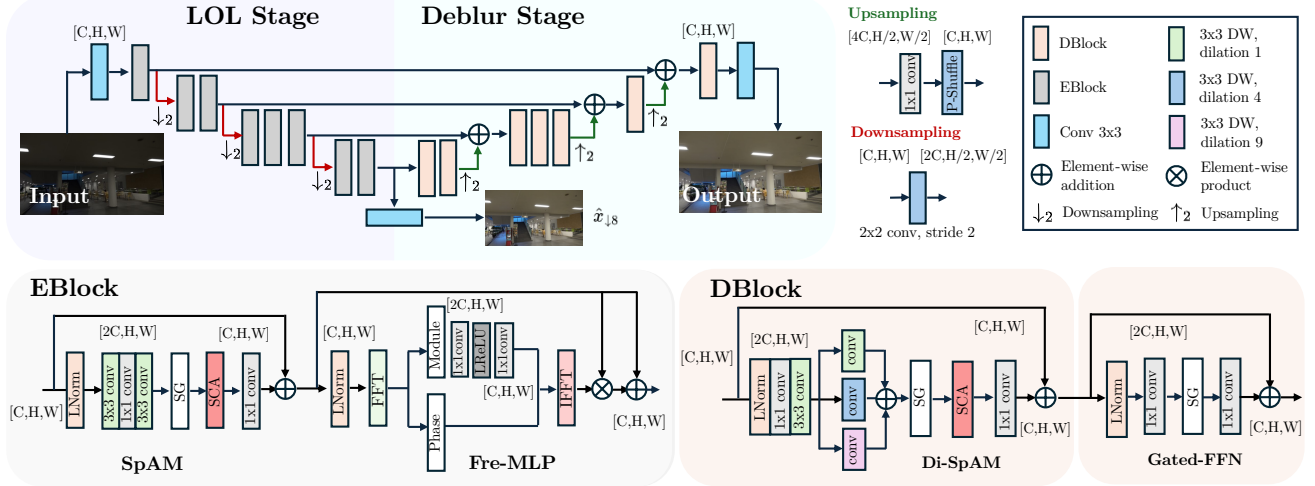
LOL Stage

Deblur Stage

[C,H,W]

[C,H,W]

Input

Output

$\downarrow_2$

$\downarrow_2$

$\downarrow_2$

$\uparrow_2$

$\uparrow_2$

$\uparrow_2$

$\hat{x}_{\downarrow 8}$

Upsampling

[4C,H/2,W/2]

[C,H,W]

1x1 conv

P-Shuffle

Downsampling

[C,H,W]

[2C,H/2,W/2]

2x2 conv, stride 2

DBlock

EBlock

Conv 3x3

Element-wise addition

$\downarrow_2$ Downsampling

3x3 DW, dilation 1

3x3 DW, dilation 4

3x3 DW, dilation 9

Element-wise product

$\uparrow_2$ Upsampling

EBlock

[2C,H,W]

[C,H,W]

[C,H,W]

LNorm

3x3 conv

1x1 conv

3x3 conv

SG

SCA

1x1 conv

SpAM

[C,H,W]

LNorm

FFT

[2C,H,W]

Module

1x1conv

LReLU

1x1conv

[C,H,W]

IFFT

Phase

[C,H,W]

Fre-MLP

DBlock

[C,H,W]

[2C,H,W]

LNorm

1x1 conv

3x3 conv

conv

conv

conv

SG

SCA

1x1 conv

[C,H,W]

[C,H,W]

Di-SpAM

[2C,H,W]

LNorm

1x1 conv

SG

1x1 conv

[C,H,W]

Gated-FFN